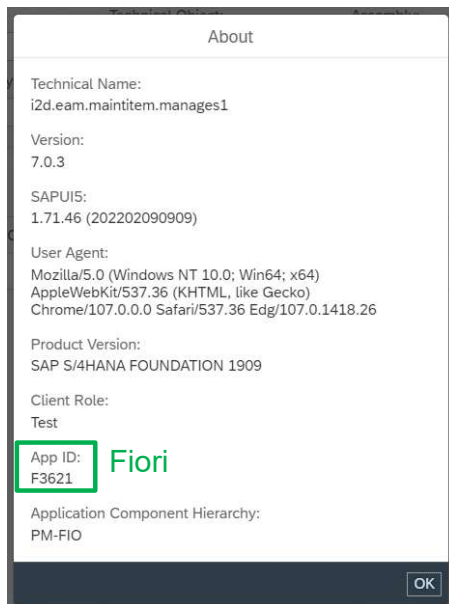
About

Technical Name:
i2d.eam.maintitem.manages1

Version:
7.0.3

SAPUI5:
1.71.46 (202202090909)

User Agent:
Mozilla/5.0 (Windows NT 10.0; Win64; x64) AppleWebKit/537.36 (KHTML, like Gecko) Chrome/107.0.0.0 Safari/537.36 Edg/107.0.1418.26

Product Version:
SAP S/4HANA FOUNDATION 1909

Client Role:
Test

App ID:
F3621

Fiori

Application Component Hierarchy:
PM-FIO

OK